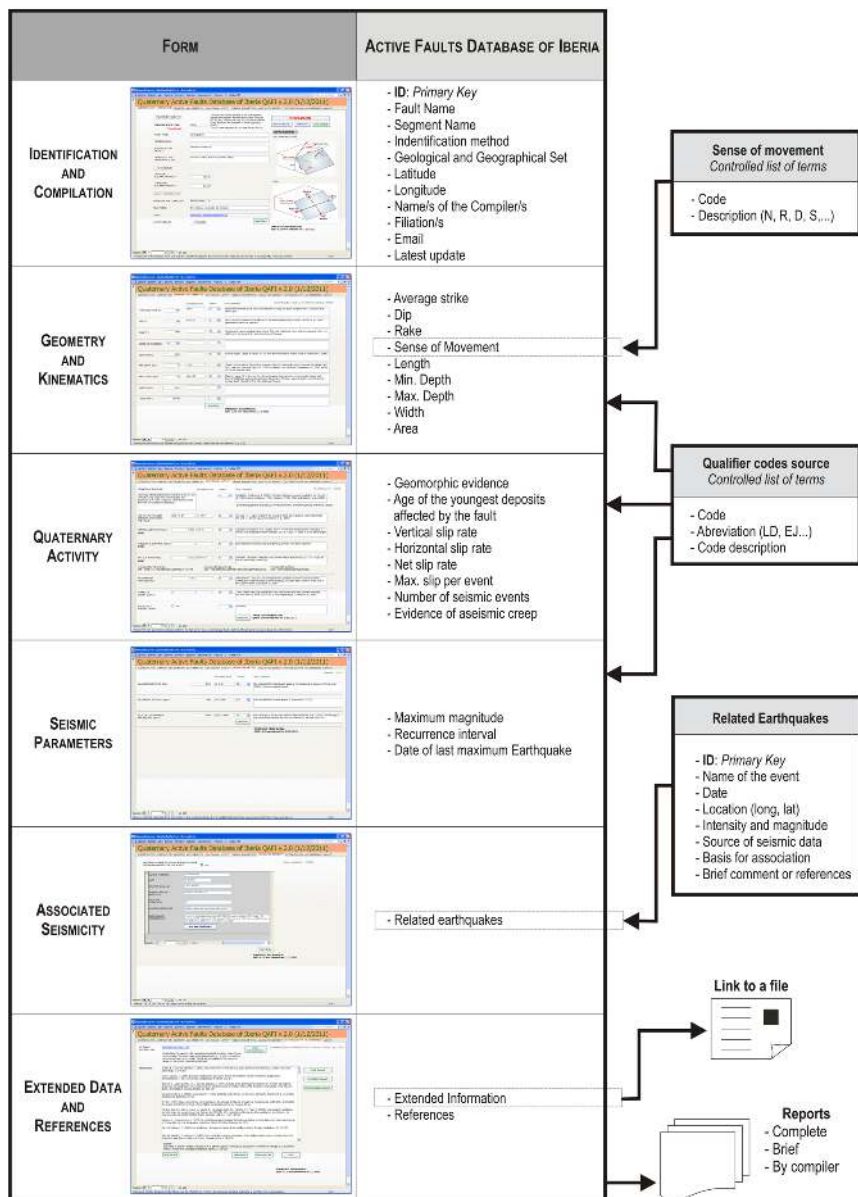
| FORM | ACTIVE FAULTS DATABASE OF IBERIA |
|---|---|
| IDENTIFICATION AND COMPILATION | - ID: *Primary Key* - Fault Name - Segment Name - Indentification method - Geological and Geographical Set - Latitude - Longitude - Name/s of the Compiler/s - Filiation/s - Email - Latest update |
| GEOMETRY AND KINEMATICS | - Average strike - Dip - Rake - Sense of Movement - Length - Min. Depth - Max. Depth - Width - Area |
| QUATERNARY ACTIVITY | - Geomorphic evidence - Age of the youngest deposits affected by the fault - Vertical slip rate - Horizontal slip rate - Net slip rate - Max. slip per event - Number of seismic events - Evidence of aseismic creep |
| SEISMIC PARAMETERS | - Maximum magnitude - Recurrence interval - Date of last maximum Earthquake |
| ASSOCIATED SEISMICITY | - Related earthquakes |
| EXTENDED DATA AND REFERENCES | - Extended Information - References |

Quaternary Active Faults Database of Iberia QAFI v.2.0

**Sense of movement**
*Controlled list of terms*
- Code
- Description (N, R, D, S,...)

**Qualifier codes source**
*Controlled list of terms*
- Code
- Abreviation (LD, EJ...)
- Code description

**Related Earthquakes**
- ID: *Primary Key*
- Name of the event
- Date
- Location (long, lat)
- Intensity and magnitude
- Source of seismic data
- Basis for association
- Brief comment or references

Link to a file

Reports
- Complete
- Brief
- By compiler